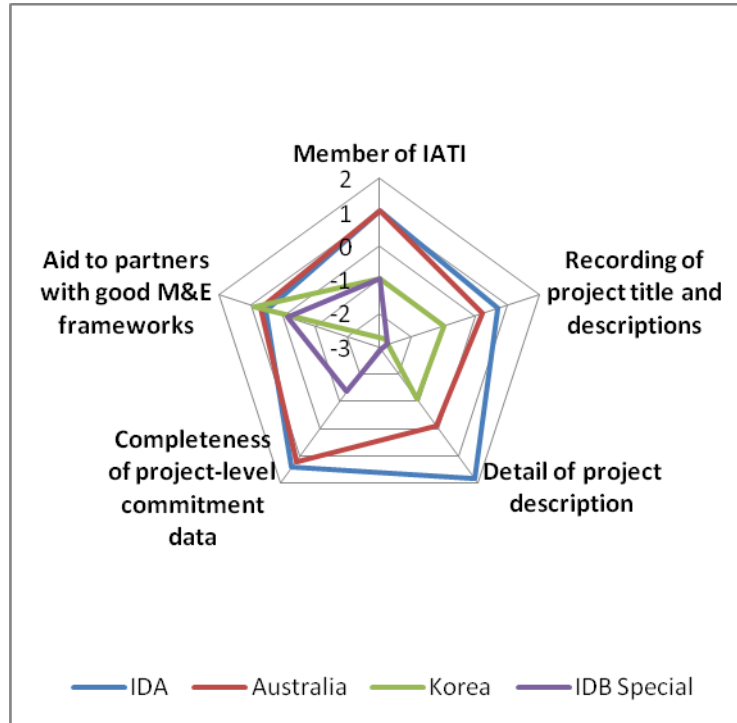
Member of IATI

2
1
0
-1
-2
-3

Recording of project title and descriptions

Detail of project description

Completeness of project-level commitment data

Aid to partners with good M&E frameworks

IDA
Australia
Korea
IDB Special